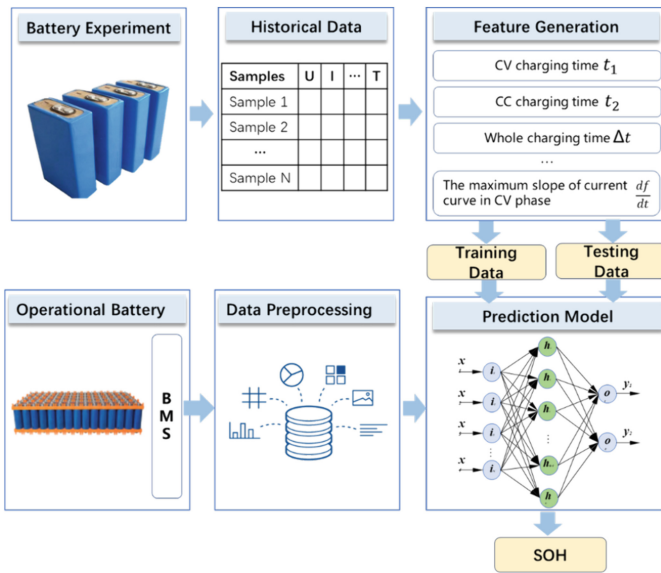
Battery Experiment

Historical Data

| Samples | U | I | ⋯ | T |
|---|---|---|---|---|
| Sample 1 | | | | |
| Sample 2 | | | | |
| ⋯ | | | | |
| Sample N | | | | |

Feature Generation

CV charging time $t_1$

CC charging time $t_2$

Whole charging time $\Delta t$

⋯

The maximum slope of current curve in CV phase $\frac{df}{dt}$

Training Data

Testing Data

Operational Battery

B M S

Data Preprocessing

Prediction Model

$x$ $x$ $x$ $x$

$i$ $i$ $i$ $i$

$h$ $h$ $h$ $h$ $h$

⋮

$o$ $o$

$y_1$ $y_2$

SOH